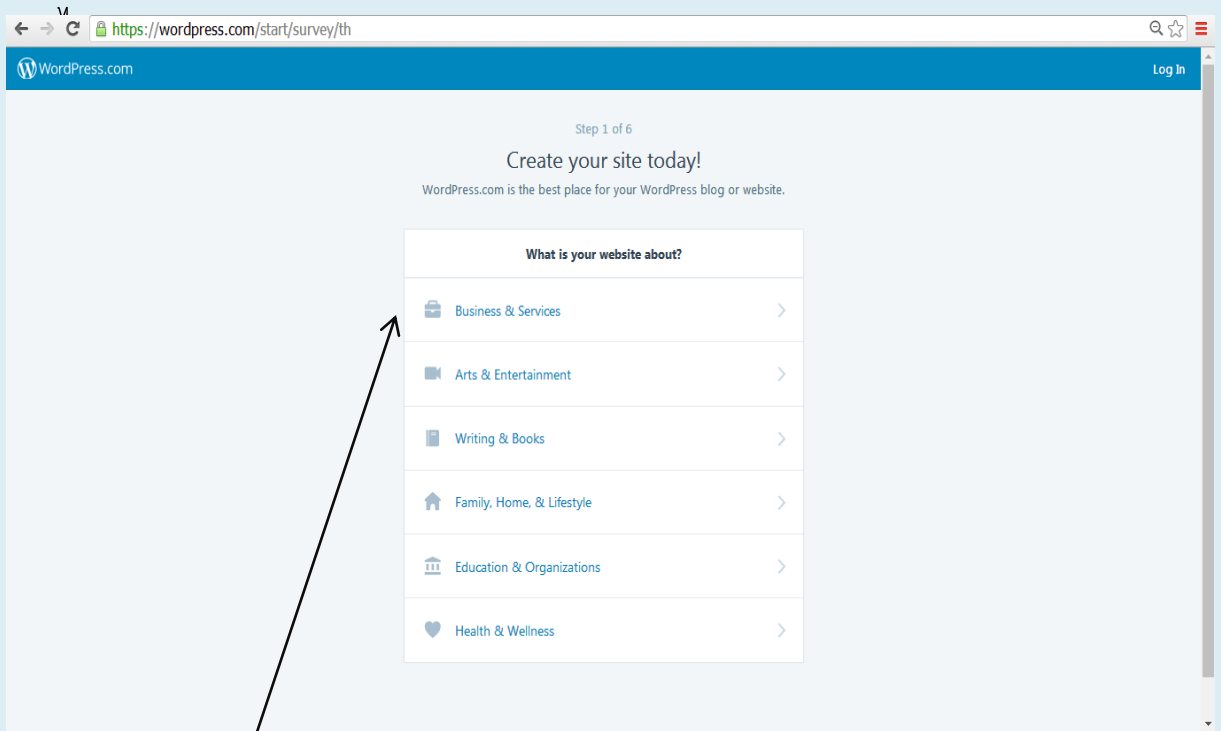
https://wordpress.com/start/survey/th

WordPress.com

Log In

Step 1 of 6

Create your site today!

WordPress.com is the best place for your WordPress blog or website.

What is your website about?

Business & Services

Arts & Entertainment

Writing & Books

Family, Home, & Lifestyle

Education & Organizations

Health & Wellness